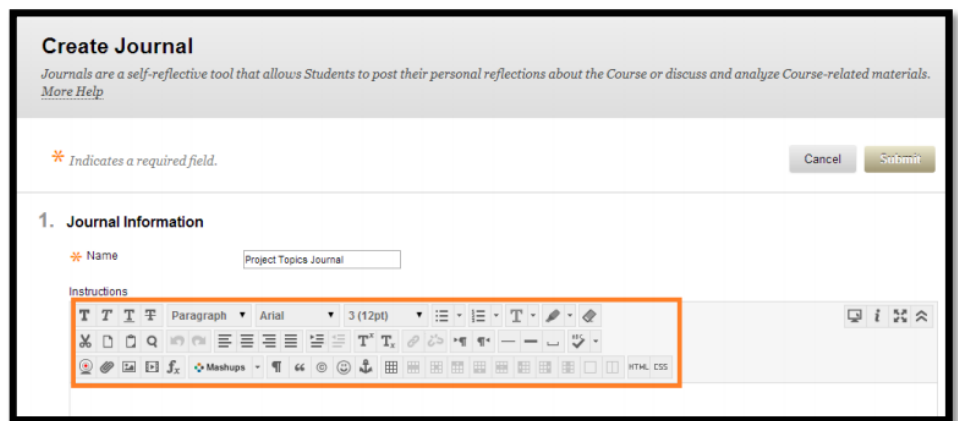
Create Journal

Journals are a self-reflective tool that allows Students to post their personal reflections about the Course or discuss and analyze Course-related materials. More Help

* Indicates a required field.

Cancel Submit

1. Journal Information

* Name Project Topics Journal

Instructions

T T T T Paragraph Arial 3 (12pt)

Mashups ¶ “ © HTML CSS